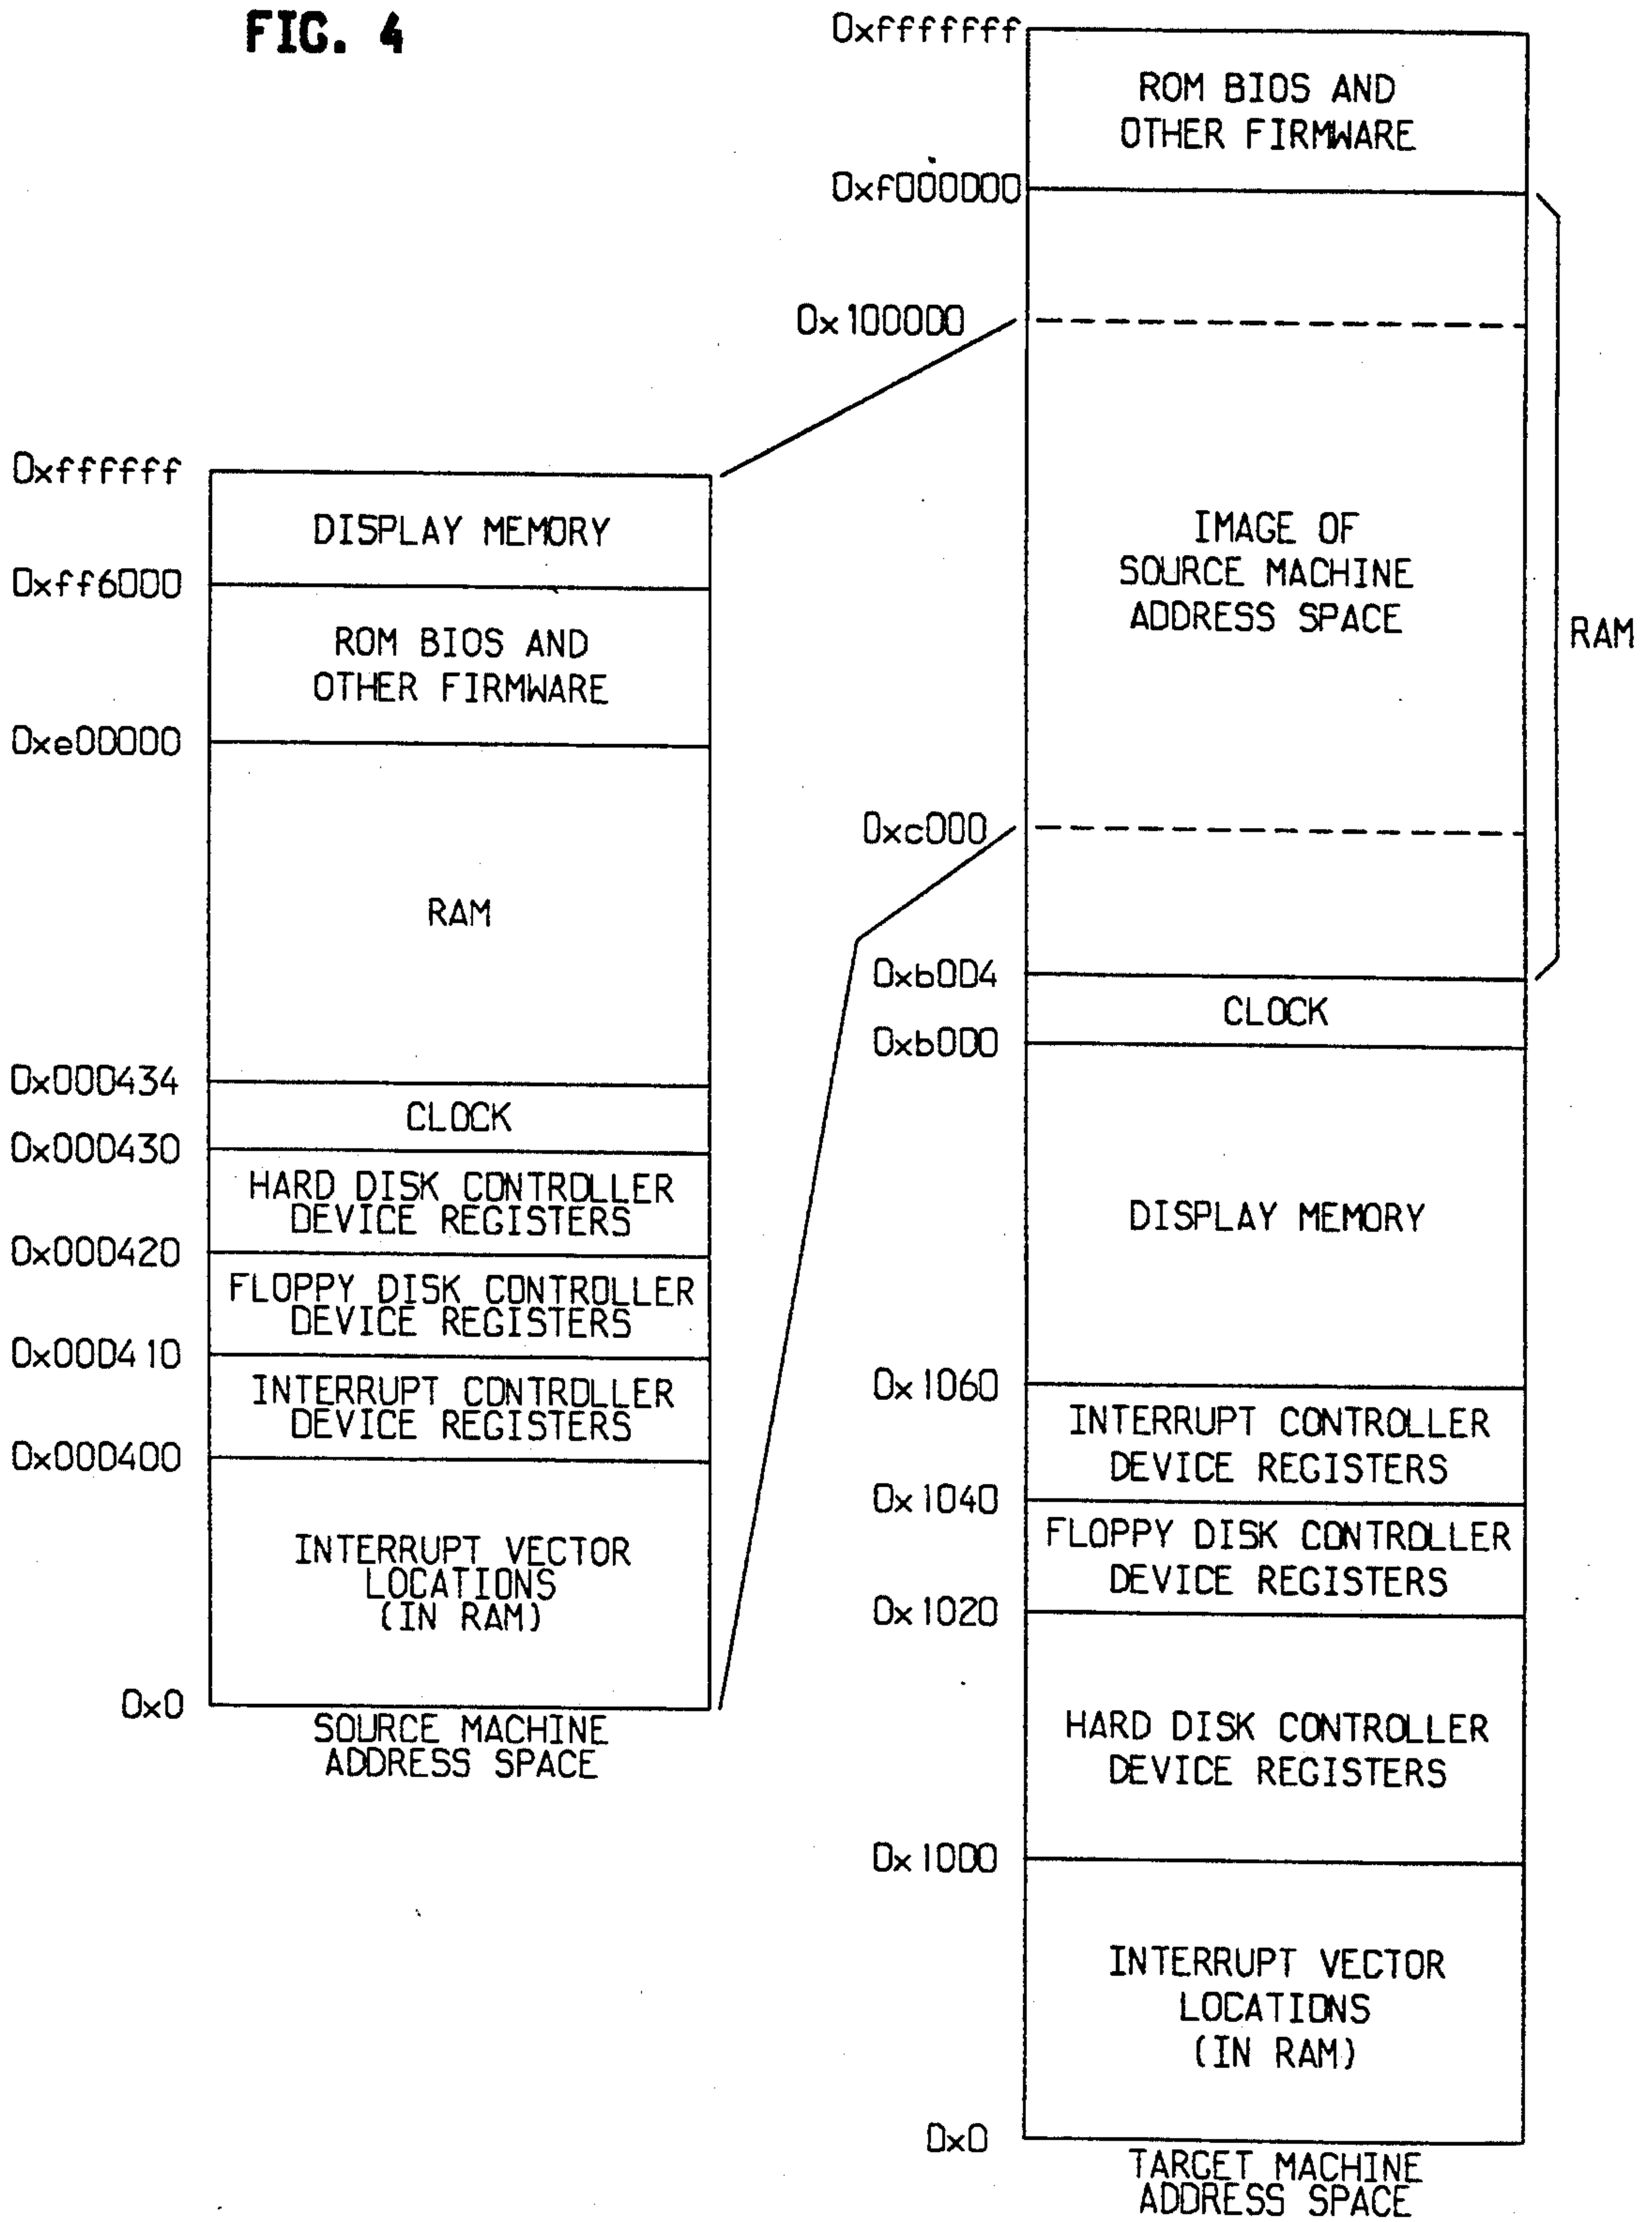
FIG. 4

0xfffffff
ROM BIOS AND OTHER FIRMWARE
0xf000000
0x100000
IMAGE OF SOURCE MACHINE ADDRESS SPACE
RAM
0xc000
0xb004
CLOCK
0xb000
DISPLAY MEMORY
0x1060
INTERRUPT CONTROLLER DEVICE REGISTERS
0x1040
FLOPPY DISK CONTROLLER DEVICE REGISTERS
0x1020
HARD DISK CONTROLLER DEVICE REGISTERS
0x1000
INTERRUPT VECTOR LOCATIONS (IN RAM)
0x0
TARGET MACHINE ADDRESS SPACE

0xffffff
DISPLAY MEMORY
0xff6000
ROM BIOS AND OTHER FIRMWARE
0xe00000
RAM
0x000434
CLOCK
0x000430
HARD DISK CONTROLLER DEVICE REGISTERS
0x000420
FLOPPY DISK CONTROLLER DEVICE REGISTERS
0x000410
INTERRUPT CONTROLLER DEVICE REGISTERS
0x000400
INTERRUPT VECTOR LOCATIONS (IN RAM)
0x0
SOURCE MACHINE ADDRESS SPACE